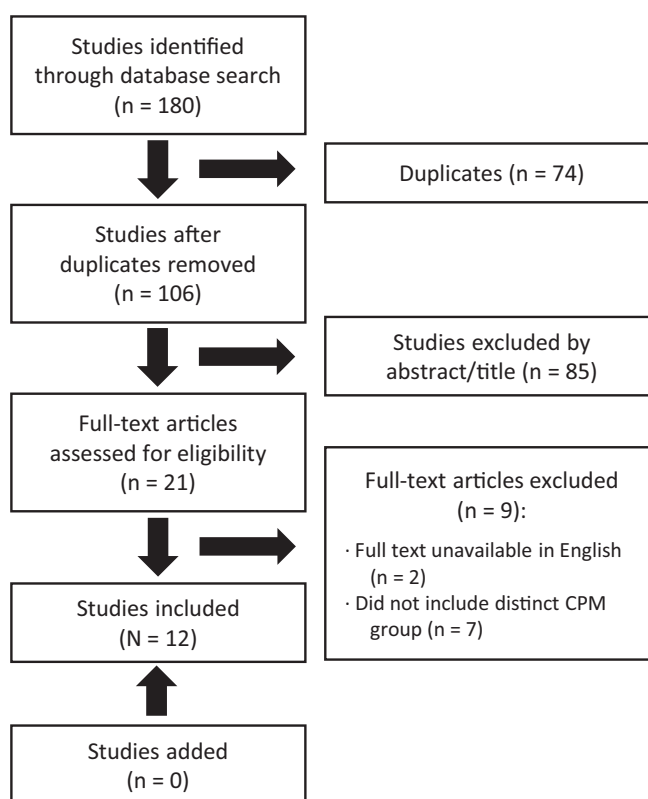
Studies identified through database search (n = 180)

Duplicates (n = 74)

Studies after duplicates removed (n = 106)

Studies excluded by abstract/title (n = 85)

Full-text articles assessed for eligibility (n = 21)

Full-text articles excluded (n = 9):

· Full text unavailable in English (n = 2)

· Did not include distinct CPM group (n = 7)

Studies included (N = 12)

Studies added (n = 0)